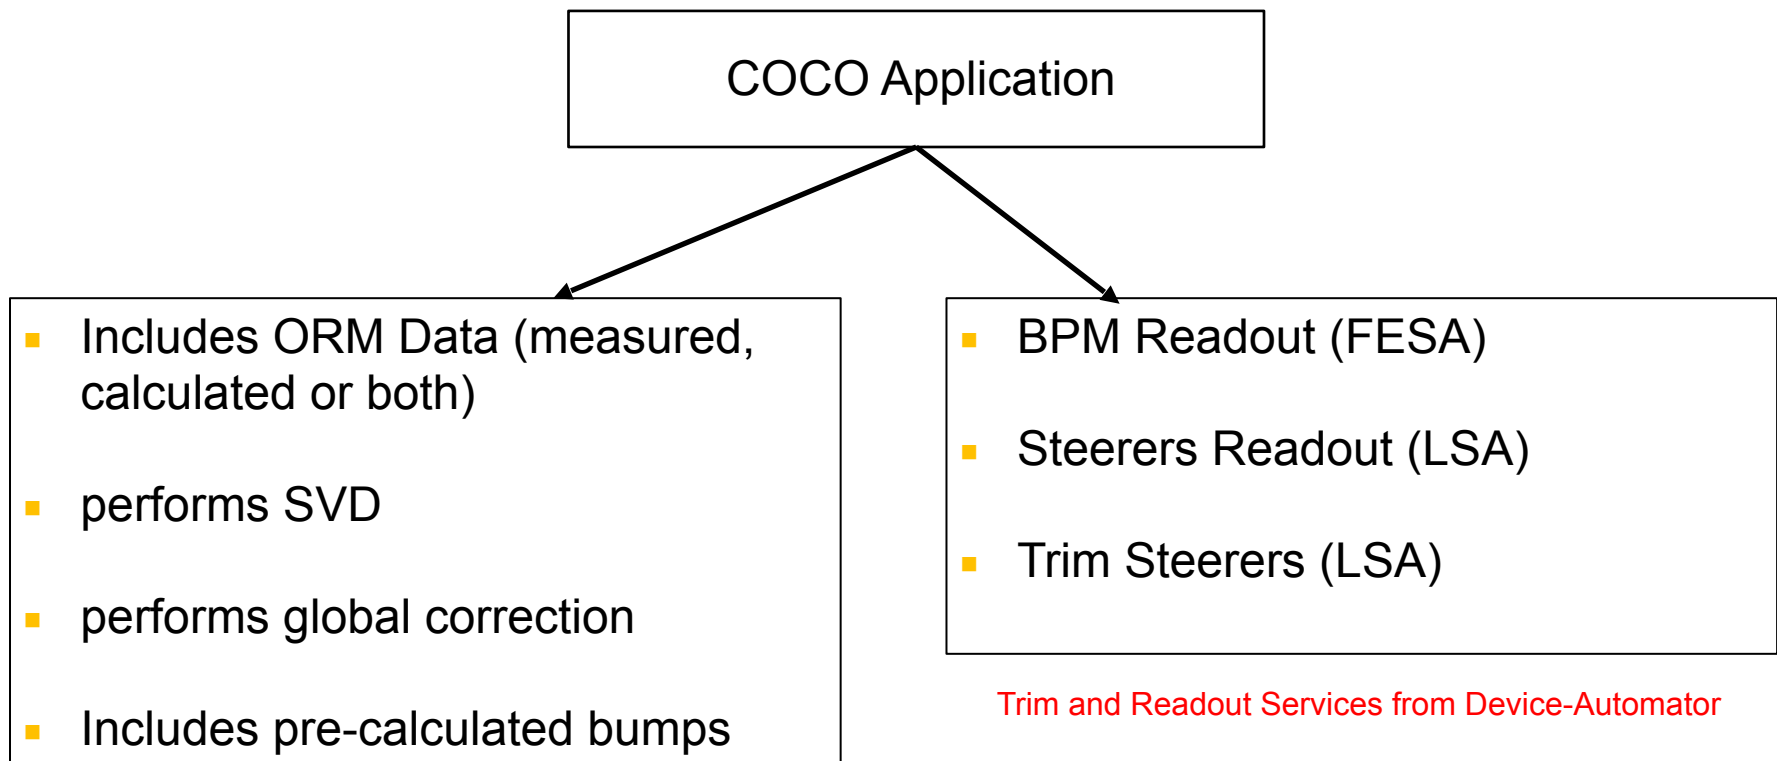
COCO Application

- Includes ORM Data (measured, calculated or both)
- performs SVD
- performs global correction
- Includes pre-calculated bumps

- BPM Readout (FESA)
- Steerers Readout (LSA)
- Trim Steerers (LSA)

Trim and Readout Services from Device-Automator